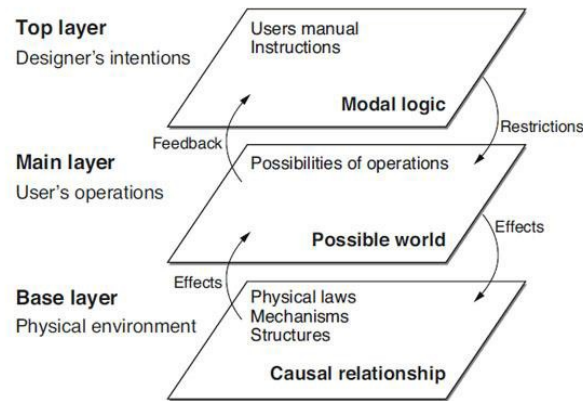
Top layer
Designer's intentions

Users manual
Instructions

Modal logic

Restrictions

Feedback

Main layer
User's operations

Possibilities of operations

Possible world

Effects

Effects

Base layer
Physical environment

Physical laws
Mechanisms
Structures

Causal relationship